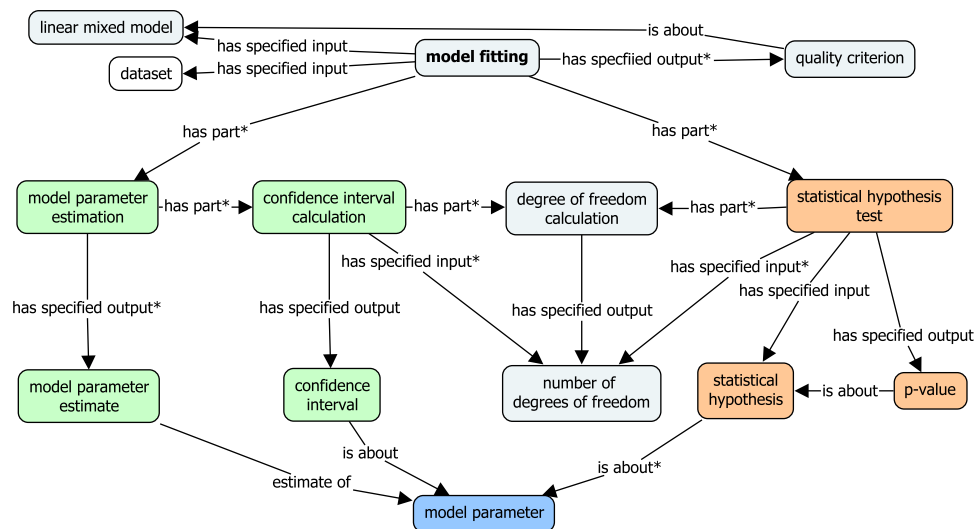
linear mixed model
is about
has specified input
model fitting
has specfiied output*
quality criterion
dataset
has specified input
has part*
has part*
model parameter estimation
has part*
confidence interval calculation
has part*
degree of freedom calculation
has part*
statistical hypothesis test
has specified input*
has specified input*
has specified input
has specified output*
has specified output
has specified output
has specified output
model parameter estimate
confidence interval
number of degrees of freedom
statistical hypothesis
is about
p-value
is about
is about*
estimate of
model parameter